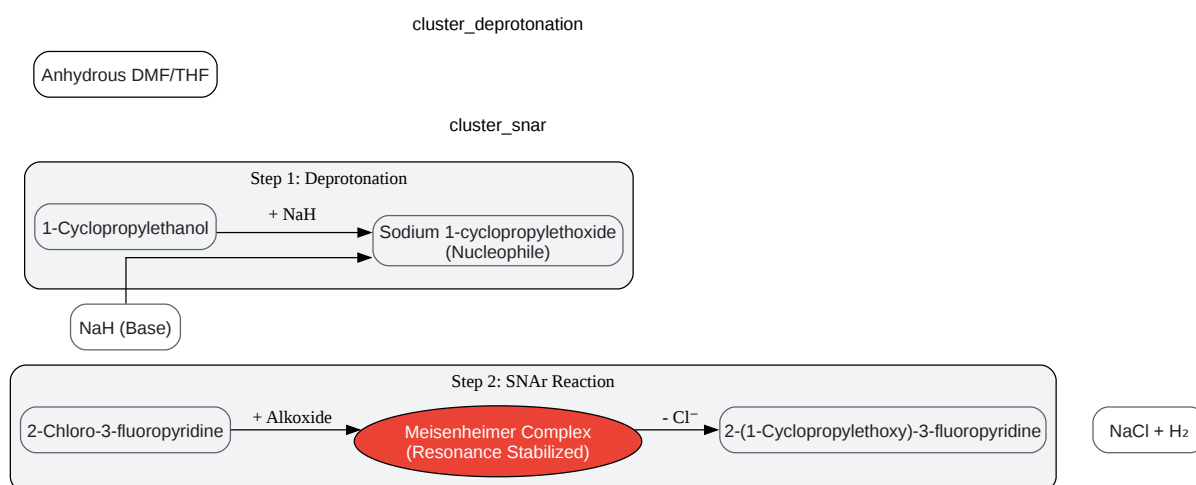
cluster_deprotonation

Anhydrous DMF/THF

cluster_snar

Step 1: Deprotonation

1-Cyclopropylethanol

+ NaH

Sodium 1-cyclopropylethoxide (Nucleophile)

NaH (Base)

Step 2: SNAr Reaction

2-Chloro-3-fluoropyridine

+ Alkoxide

Meisenheimer Complex (Resonance Stabilized)

- Cl⁻

2-(1-Cyclopropylethoxy)-3-fluoropyridine

NaCl + H₂